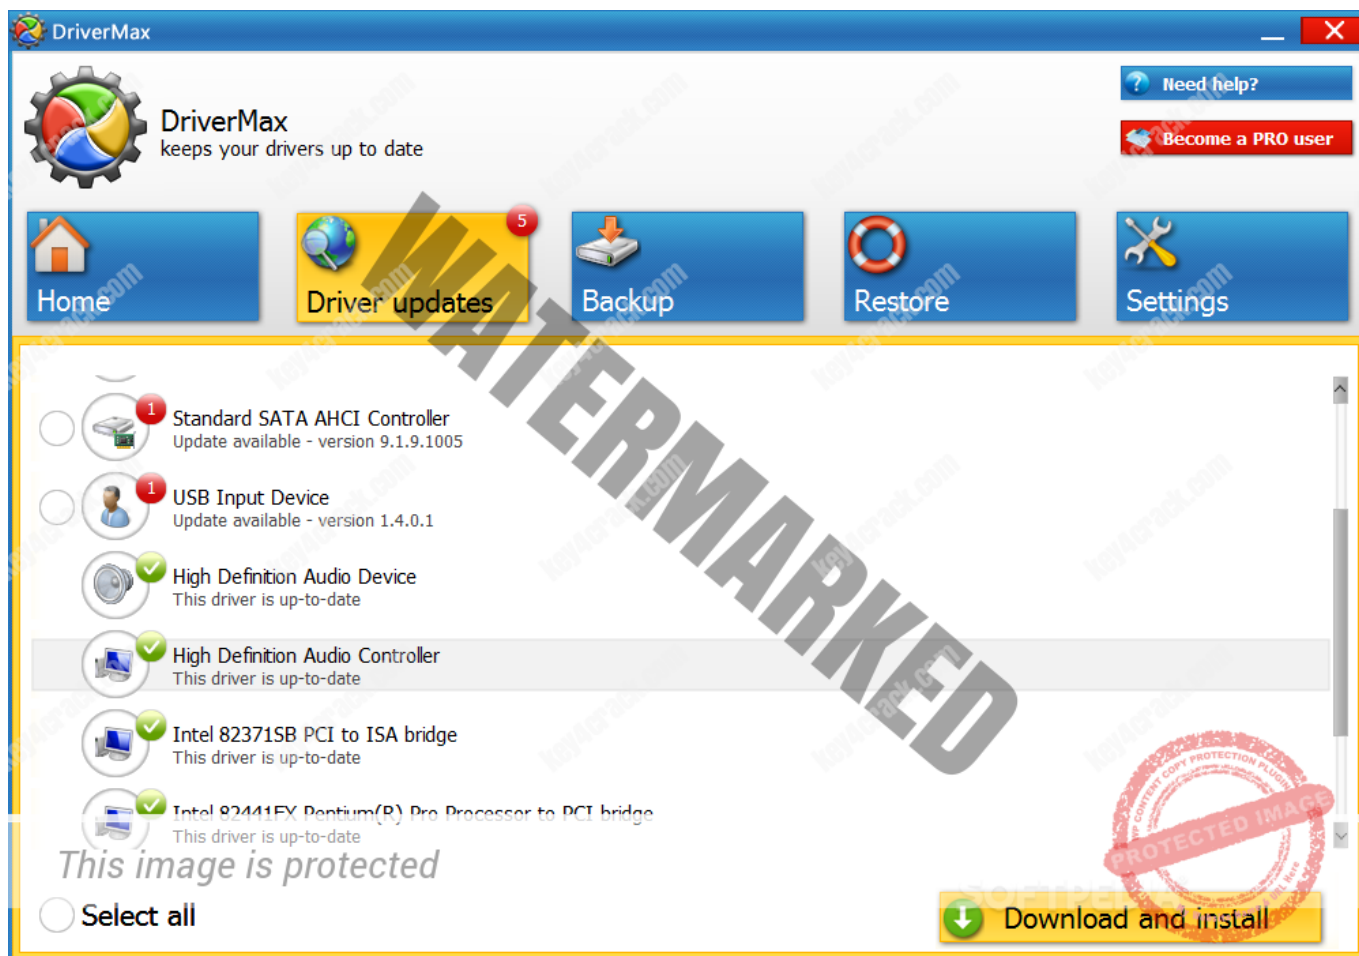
DriverMax

DriverMax
keeps your drivers up to date

Need help?

Become a PRO user

Home

5
Driver updates

Backup

Restore

Settings

WATERMARKED

1
Standard SATA AHCI Controller
Update available - version 9.1.9.1005

1
USB Input Device
Update available - version 1.4.0.1

High Definition Audio Device
This driver is up-to-date

High Definition Audio Controller
This driver is up-to-date

Intel 82371SB PCI to ISA bridge
This driver is up-to-date

Intel 82441FX Pentium(R) Pro Processor to PCI bridge
This driver is up-to-date

This image is protected

Select all

PROTECTED IMAGE

Download and install